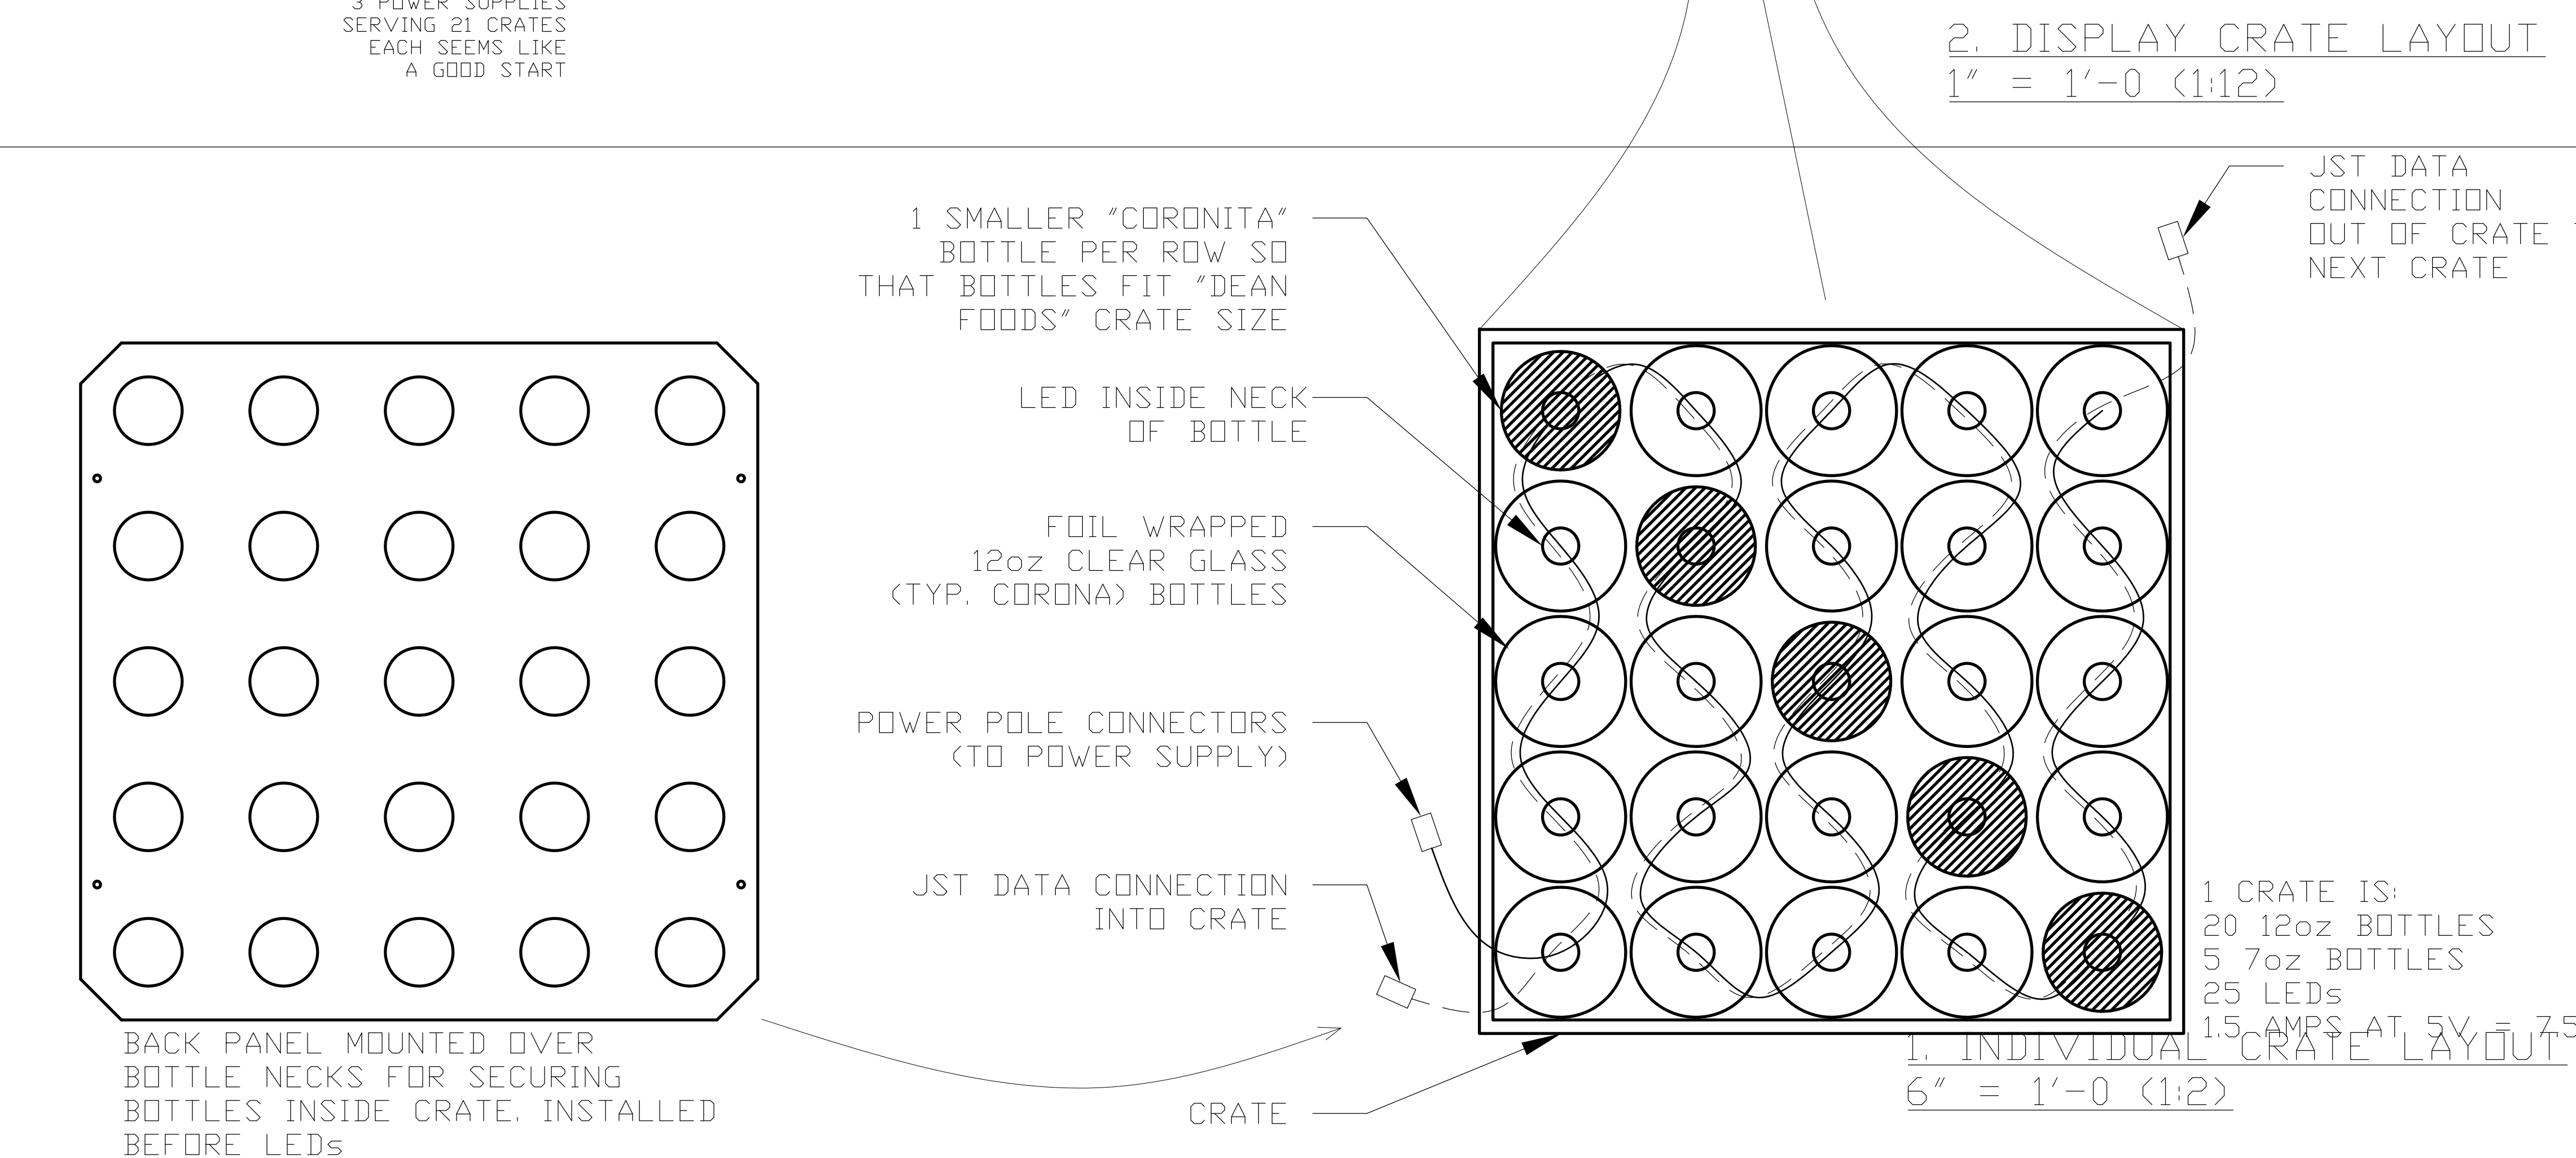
3 POWER SUPPLIES SERVING 21 CRATES EACH SEEMS LIKE A GOOD START

2. DISPLAY CRATE LAYOUT
1" = 1'-0 (1:12)

JST DATA CONNECTION OUT OF CRATE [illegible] NEXT CRATE

1 SMALLER "CORONITA" BOTTLE PER ROW SO THAT BOTTLES FIT "DEAN FOODS" CRATE SIZE

LED INSIDE NECK OF BOTTLE

FOIL WRAPPED 12oz CLEAR GLASS (TYP. CORONA) BOTTLES

POWER POLE CONNECTORS (TO POWER SUPPLY)

JST DATA CONNECTION INTO CRATE

1 CRATE IS:
20 12oz BOTTLES
5 7oz BOTTLES
25 LEDs
1.5 AMPS AT 5V = 7.5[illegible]

1. INDIVIDUAL CRATE LAYOUT
6" = 1'-0 (1:2)

BACK PANEL MOUNTED OVER BOTTLE NECKS FOR SECURING BOTTLES INSIDE CRATE. INSTALLED BEFORE LEDs

CRATE